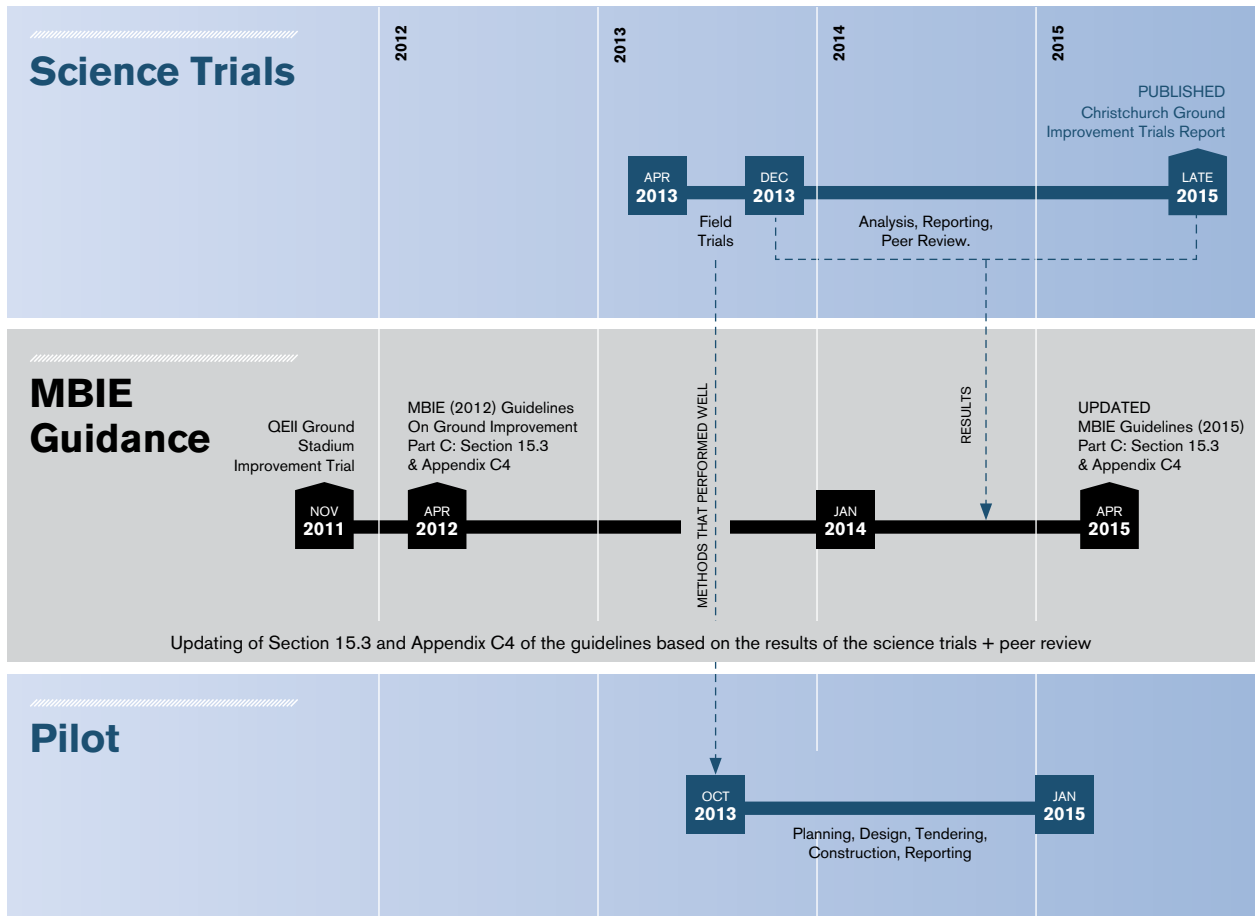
Science Trials

2012

2013

2014

2015

PUBLISHED
Christchurch Ground Improvement Trials Report

APR
2013

DEC
2013

LATE
2015

Field Trials

Analysis, Reporting, Peer Review.

MBIE Guidance

QEII Ground Stadium Improvement Trial

MBIE (2012) Guidelines On Ground Improvement Part C: Section 15.3 & Appendix C4

METHODS THAT PERFORMED WELL

RESULTS

UPDATED
MBIE Guidelines (2015) Part C: Section 15.3 & Appendix C4

NOV
2011

APR
2012

JAN
2014

APR
2015

Updating of Section 15.3 and Appendix C4 of the guidelines based on the results of the science trials + peer review

Pilot

OCT
2013

JAN
2015

Planning, Design, Tendering, Construction, Reporting